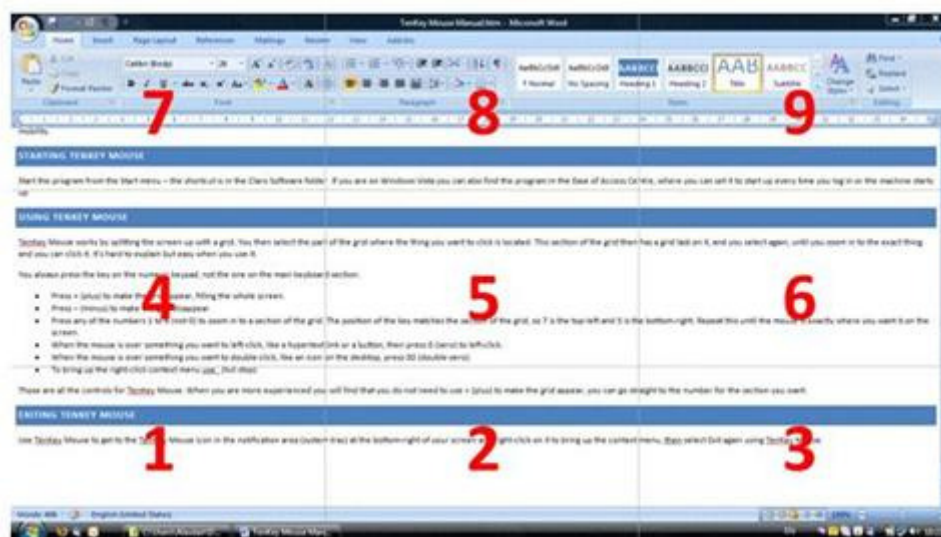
TenKey Mouse Manual.htm - Microsoft Word

Home Insert Page Layout References Mailings Review View Add-Ins

Paste
Cut
Copy
Format Painter
Clipboard

Calibri (Body) 26

B I U abc A

Font

Paragraph

AaBbCcDdE ¶ Normal
AaBbCcDdE No Spacing
AABBCC Heading 1
AABBCCI Heading 2
AAB Title
AABBCC Subtitle
Change Styles

Styles

Find
Replace
Select
Editing

7

8

9

mobility.

STARTING TENKEY MOUSE

Start the program from the Start menu – the shortcut is in the Claro Software folder. If you are on Windows Vista you can also find the program in the Ease of Access Centre, where you can set it to start up every time you log in or the machine starts up.

USING TENKEY MOUSE

Tenkey Mouse works by splitting the screen up with a grid. You then select the part of the grid where the thing you want to click is located. This section of the grid then has a grid laid on it, and you select again, until you zoom in to the exact thing and you can click it. It's hard to explain but easy when you use it.

You always press the key on the number keypad, not the one on the main keyboard section.

4

5

6

- Press + (plus) to make the grid appear, filling the whole screen.
- Press – (minus) to make the grid disappear.
- Press any of the numbers 1 to 9 (not 0) to zoom in to a section of the grid. The position of the key matches the section of the grid, so 7 is the top left and 3 is the bottom right. Repeat this until the mouse is exactly where you want it on the screen.
- When the mouse is over something you want to left click, like a hyperlink or a button, then press 0 (zero) to left click.
- When the mouse is over something you want to double click, like an icon on the desktop, press 00 (double zero).
- To bring up the right-click context menu use . (full stop).

These are all the controls for Tenkey Mouse. When you are more experienced you will find that you do not need to use + (plus) to make the grid appear, you can go straight to the number for the section you want.

EXITING TENKEY MOUSE

Use Tenkey Mouse to get to the Tenkey Mouse icon in the notification area (system tray) at the bottom right of your screen and right-click on it to bring up the context menu, then select Exit again using Tenkey Mouse.

1

2

3

Words: 466 English (United States)

100%

TenKey Mouse Man...